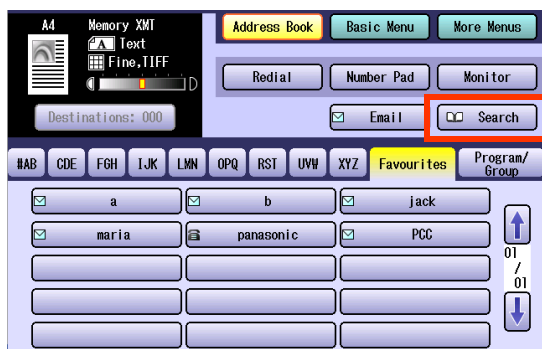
A4 Memory XMT
A Text
Fine,TIFF
D
Destinations: 000

Address Book | Basic Menu | More Menus

Redial | Number Pad | Monitor

Email | Search

#AB | CDE | FGH | IJK | LMN | OPQ | RST | UVW | XYZ | Favourites | Program/ Group

a | b | jack
maria | panasonic | PCC

01 / 01